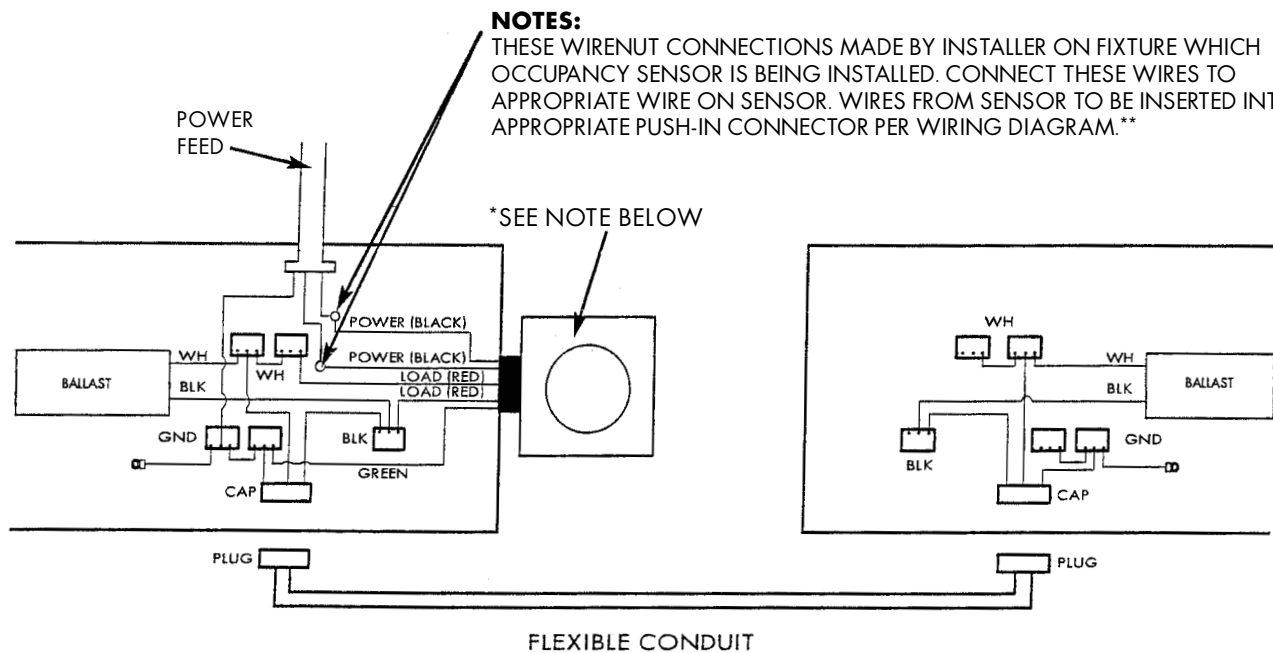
NOTES:
THESE WIRENUT CONNECTIONS MADE BY INSTALLER ON FIXTURE WHICH OCCUPANCY SENSOR IS BEING INSTALLED. CONNECT THESE WIRES TO APPROPRIATE WIRE ON SENSOR. WIRES FROM SENSOR TO BE INSERTED INT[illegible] APPROPRIATE PUSH-IN CONNECTOR PER WIRING DIAGRAM.**

POWER FEED

*SEE NOTE BELOW

POWER (BLACK)
POWER (BLACK)
LOAD (RED)
LOAD (RED)

BALLAST
WH
BLK
WH
GND
BLK
GREEN
CAP

WH
WH
BLK
BALLAST
BLK
GND
CAP

PLUG
PLUG

FLEXIBLE CONDUIT